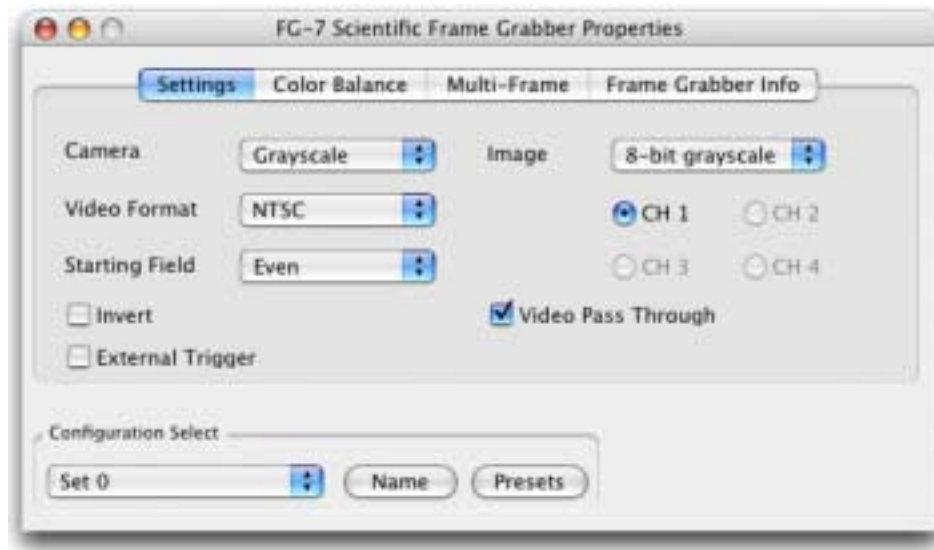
FG-7 Scientific Frame Grabber Properties

Settings | Color Balance | Multi-Frame | Frame Grabber Info

Camera Grayscale

Image 8-bit grayscale

Video Format NTSC

CH 1 CH 2

Starting Field Even

CH 3 CH 4

Invert

Video Pass Through

External Trigger

Configuration Select

Set 0

Name

Presets